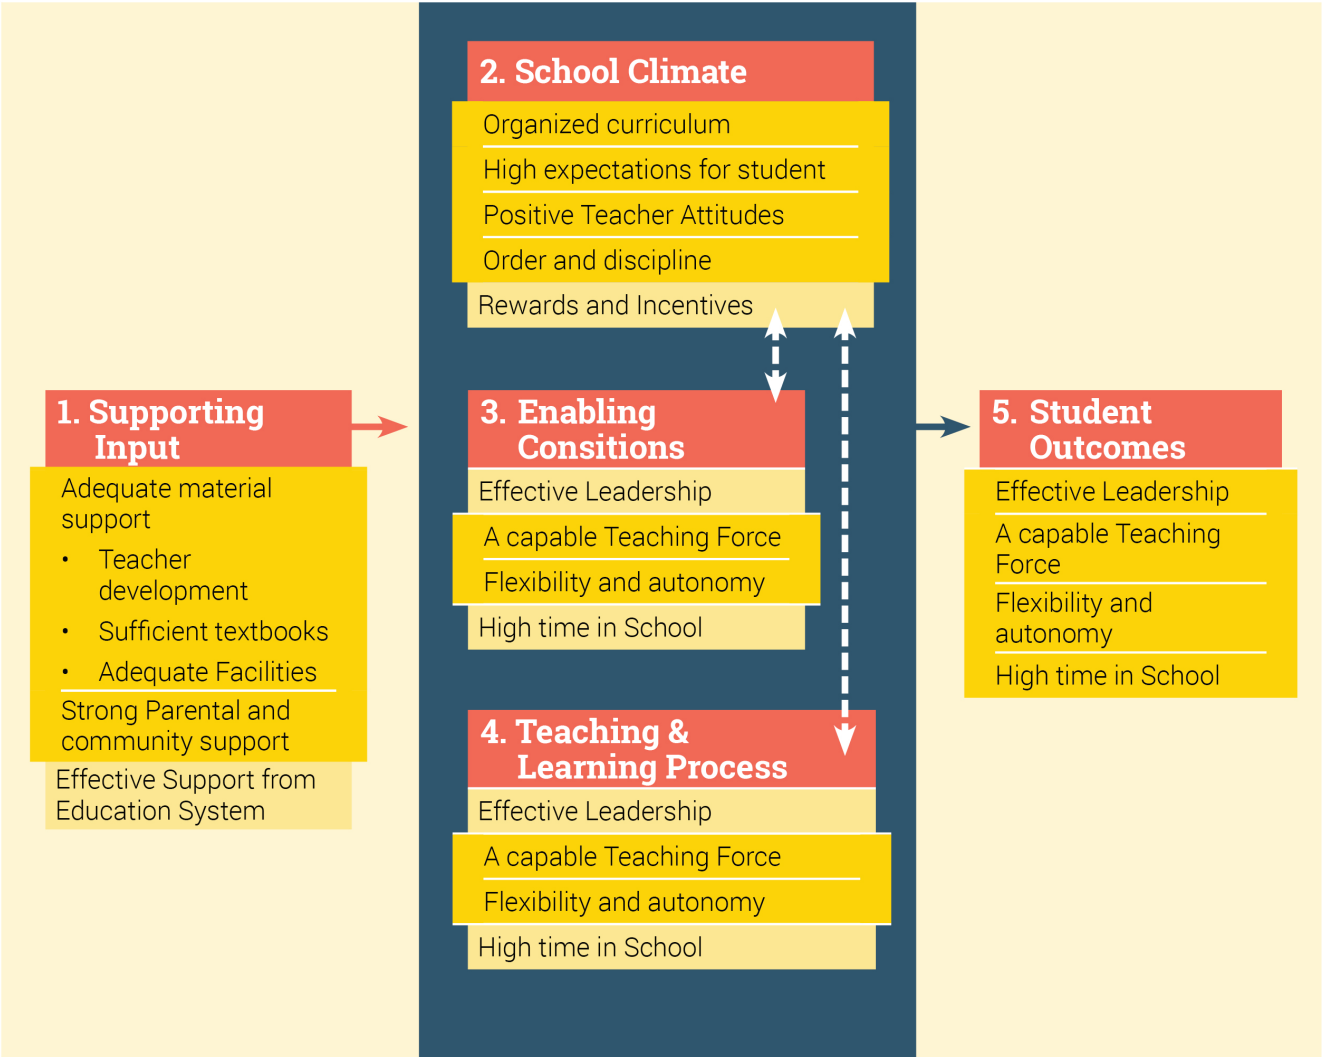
1. Supporting Input

Adequate material support

• Teacher development

• Sufficient textbooks

• Adequate Facilities

Strong Parental and community support

Effective Support from Education System

2. School Climate

Organized curriculum

High expectations for student

Positive Teacher Attitudes

Order and discipline

Rewards and Incentives

3. Enabling Consitions

Effective Leadership

A capable Teaching Force

Flexibility and autonomy

High time in School

4. Teaching & Learning Process

Effective Leadership

A capable Teaching Force

Flexibility and autonomy

High time in School

5. Student Outcomes

Effective Leadership

A capable Teaching Force

Flexibility and autonomy

High time in School